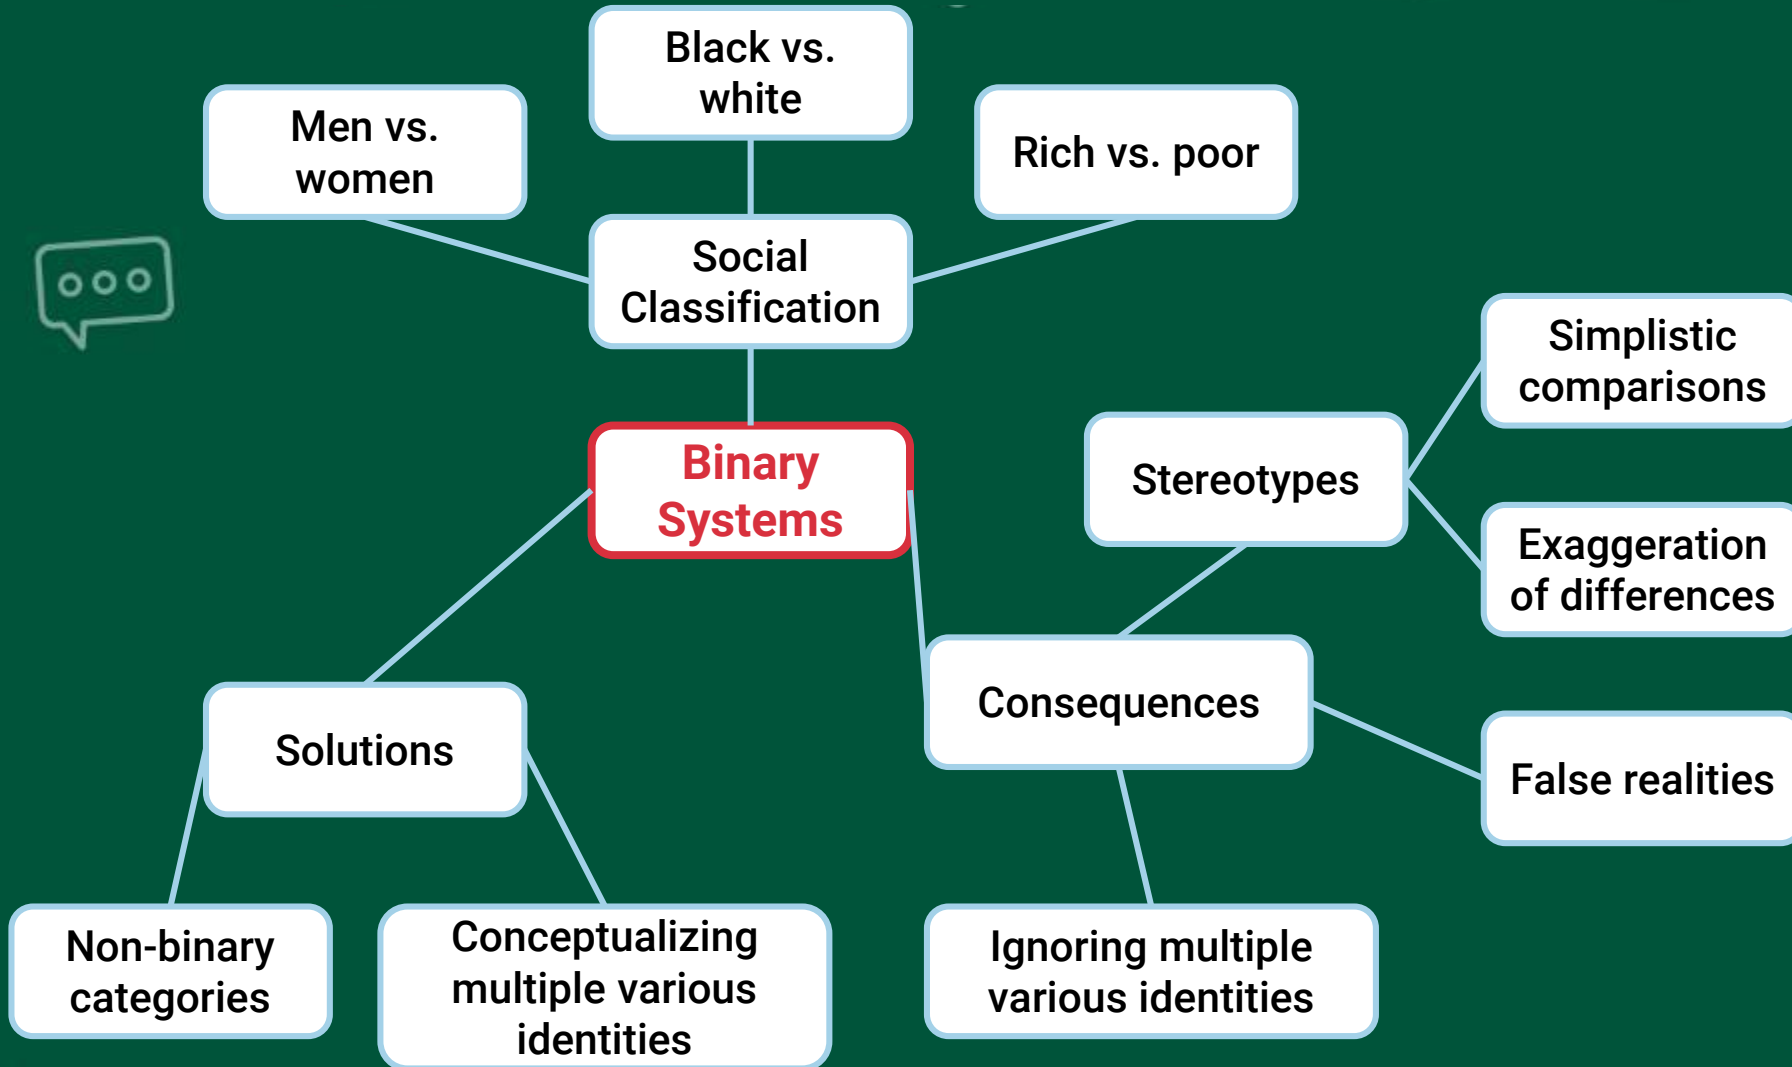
Black vs. white

Men vs. women

Rich vs. poor

Social Classification

Binary Systems

Simplistic comparisons

Stereotypes

Exaggeration of differences

Consequences

False realities

Solutions

Non-binary categories

Conceptualizing multiple various identities

Ignoring multiple various identities